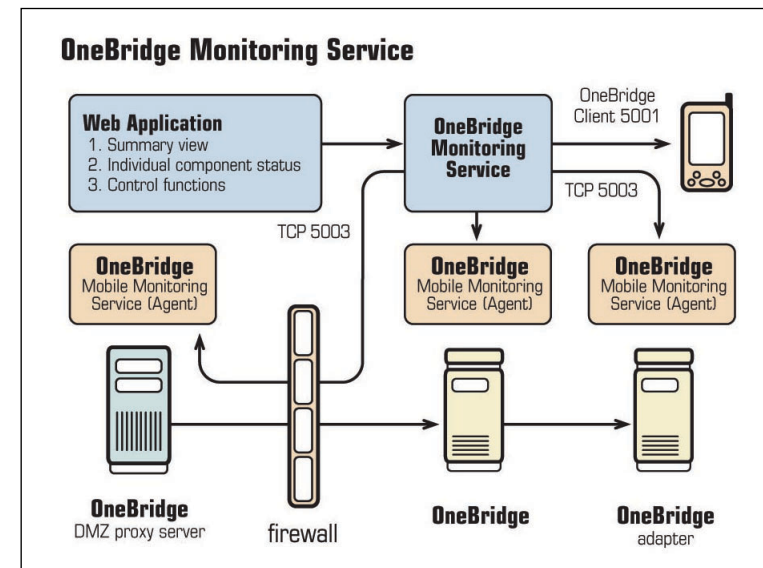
OneBridge Monitoring Service

Web Application
1. Summary view
2. Individual component status
3. Control functions

OneBridge Monitoring Service

OneBridge Client 5001

TCP 5003

TCP 5003

OneBridge
Mobile Monitoring Service (Agent)

OneBridge
Mobile Monitoring Service (Agent)

OneBridge
Mobile Monitoring Service (Agent)

OneBridge
DMZ proxy server

firewall

OneBridge

OneBridge
adapter